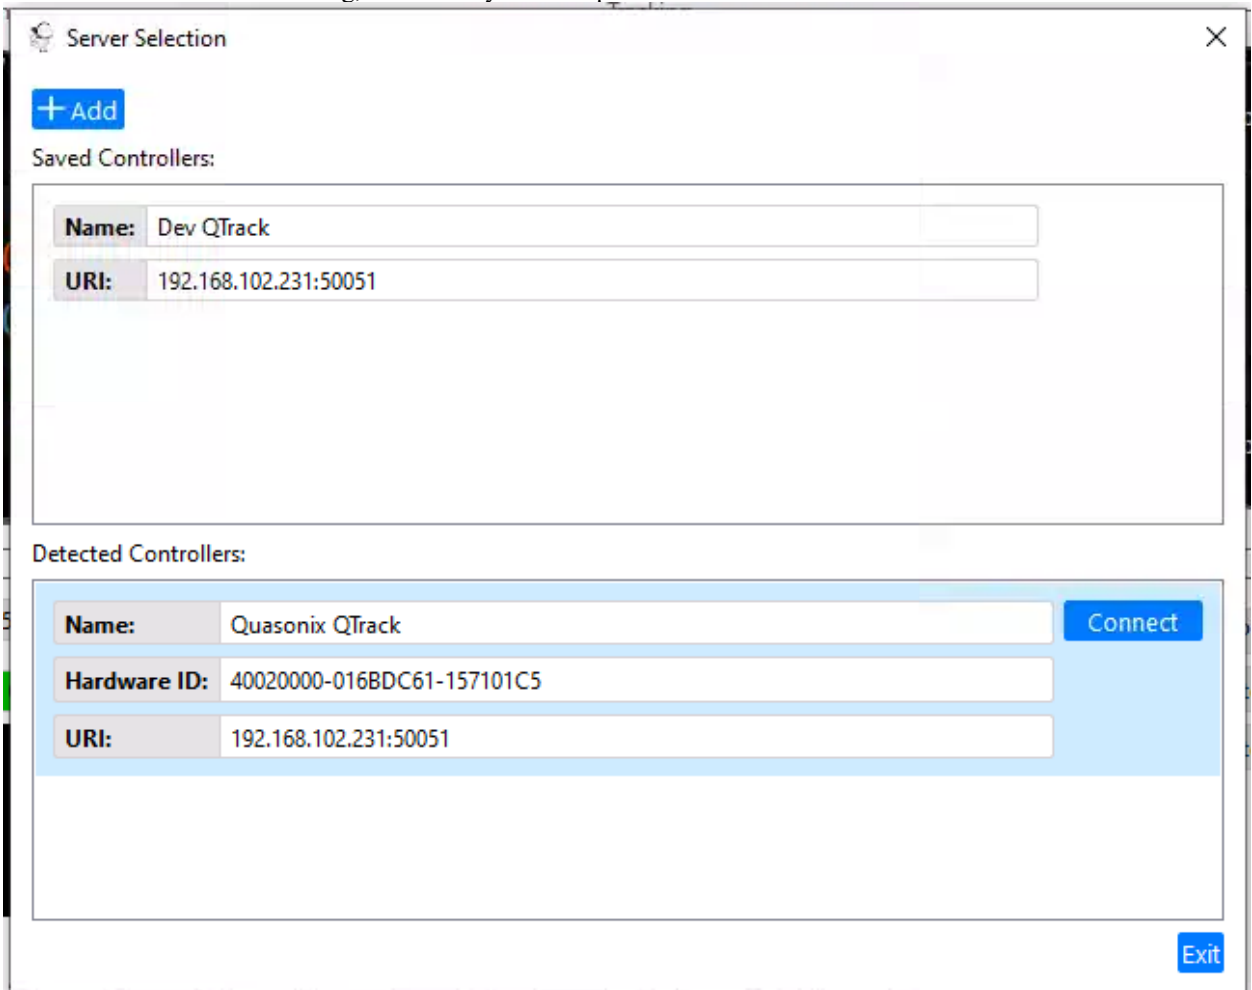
Server Selection

+ Add

Saved Controllers:

| Name: | Dev QTrack |
|---|---|
| URI: | 192.168.102.231:50051 |

Detected Controllers:

| Name: | Quasonix QTrack |
|---|---|
| Hardware ID: | 40020000-016BDC61-157101C5 |
| URI: | 192.168.102.231:50051 |

Connect

Exit